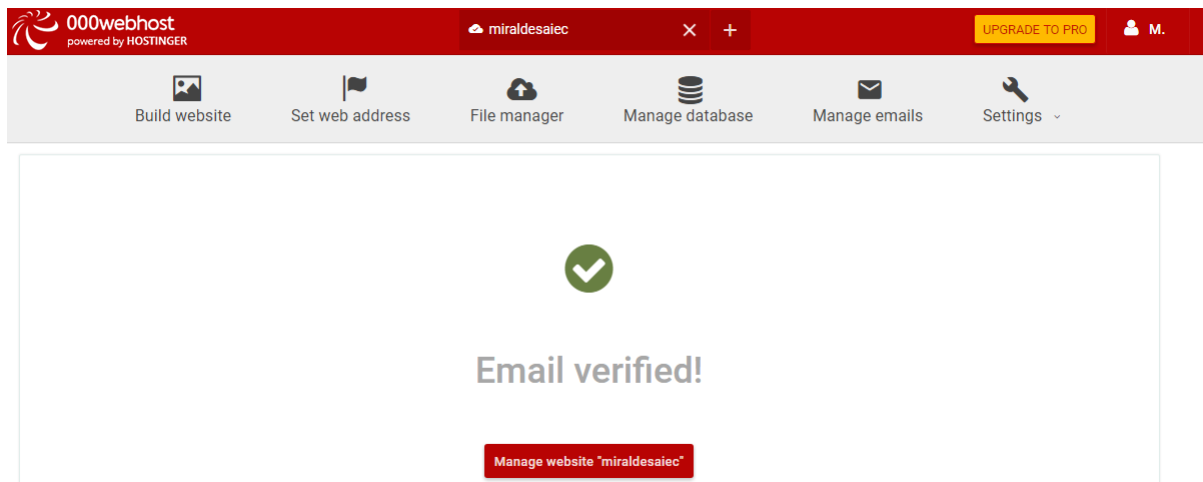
000webhost
powered by HOSTINGER

miraldesaiec ✕ +

UPGRADE TO PRO

M.

Build website

Set web address

File manager

Manage database

Manage emails

Settings

Email verified!

Manage website "miraldesaiec"